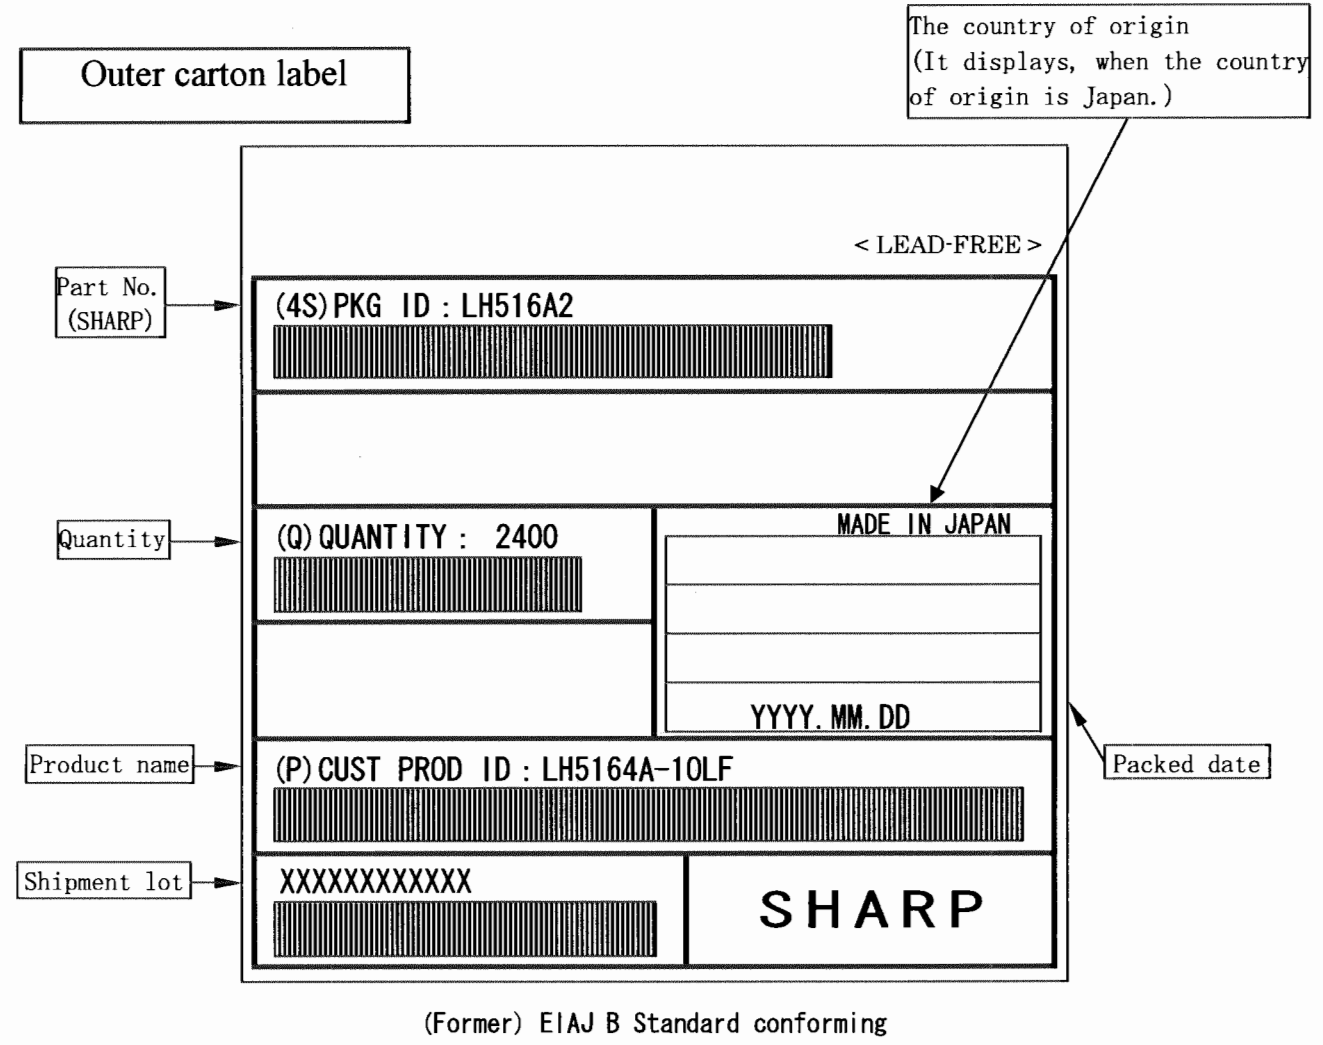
Outer carton label

The country of origin
(It displays, when the country of origin is Japan.)

< LEAD-FREE >

Part No.
(SHARP)

(4S) PKG ID : LH516A2

Quantity

(Q) QUANTITY : 2400

MADE IN JAPAN

YYYY. MM. DD

Packed date

Product name

(P) CUST PROD ID : LH5164A-10LF

Shipment lot

XXXXXXXXXXXX

SHARP

(Former) EIAJ B Standard conforming